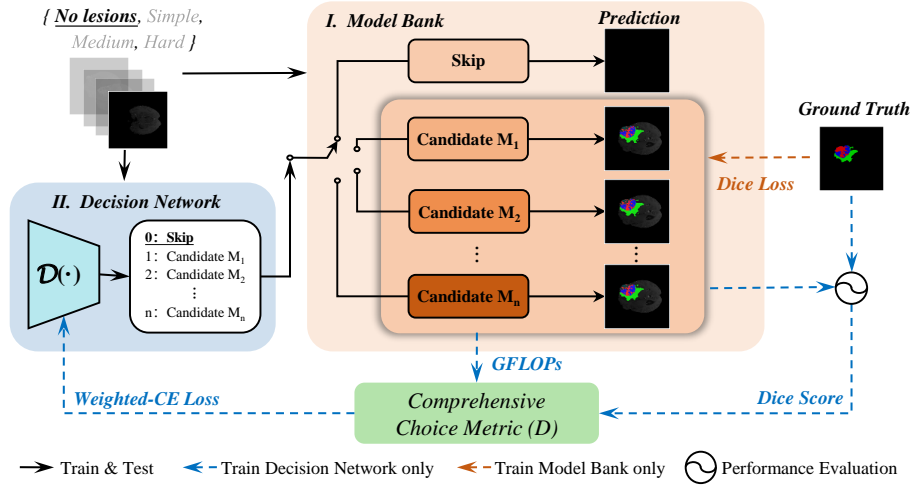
{ No lesions, Simple, Medium, Hard }

I. Model Bank

Prediction

Skip

Candidate $M_1$

Candidate $M_2$

⋮

Candidate $M_n$

Ground Truth

Dice Loss

II. Decision Network

$\mathcal{D}(\cdot)$

0: Skip
1: Candidate $M_1$
2: Candidate $M_2$
⋮
n: Candidate $M_n$

GFLOPs

Weighted-CE Loss

Comprehensive Choice Metric (D)

Dice Score

Train & Test    Train Decision Network only    Train Model Bank only    Performance Evaluation